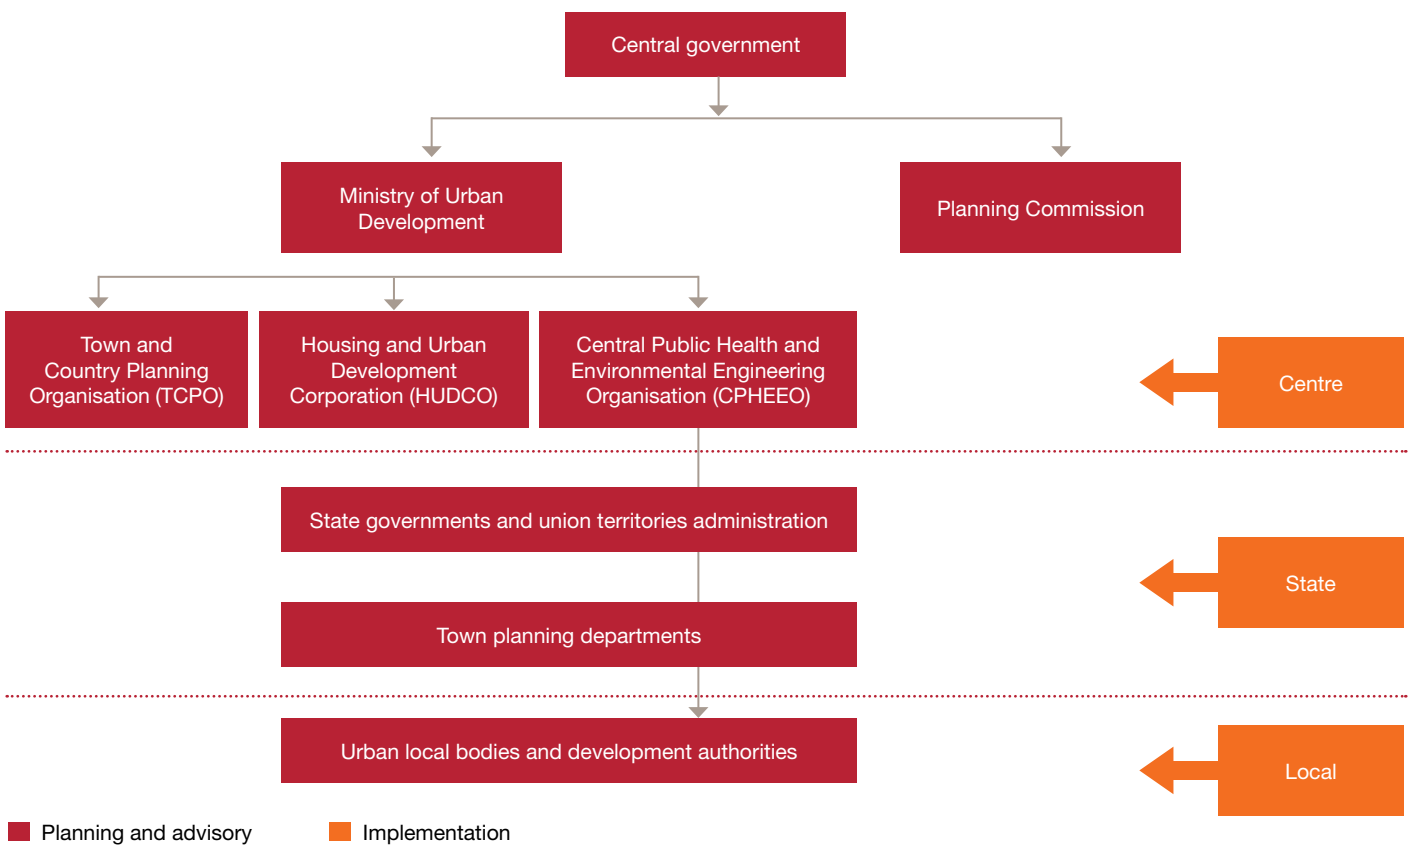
Central government

Ministry of Urban Development

Planning Commission

Town and Country Planning Organisation (TCPO)

Housing and Urban Development Corporation (HUDCO)

Central Public Health and Environmental Engineering Organisation (CPHEEO)

Centre

State governments and union territories administration

State

Town planning departments

Urban local bodies and development authorities

Local

Planning and advisory

Implementation